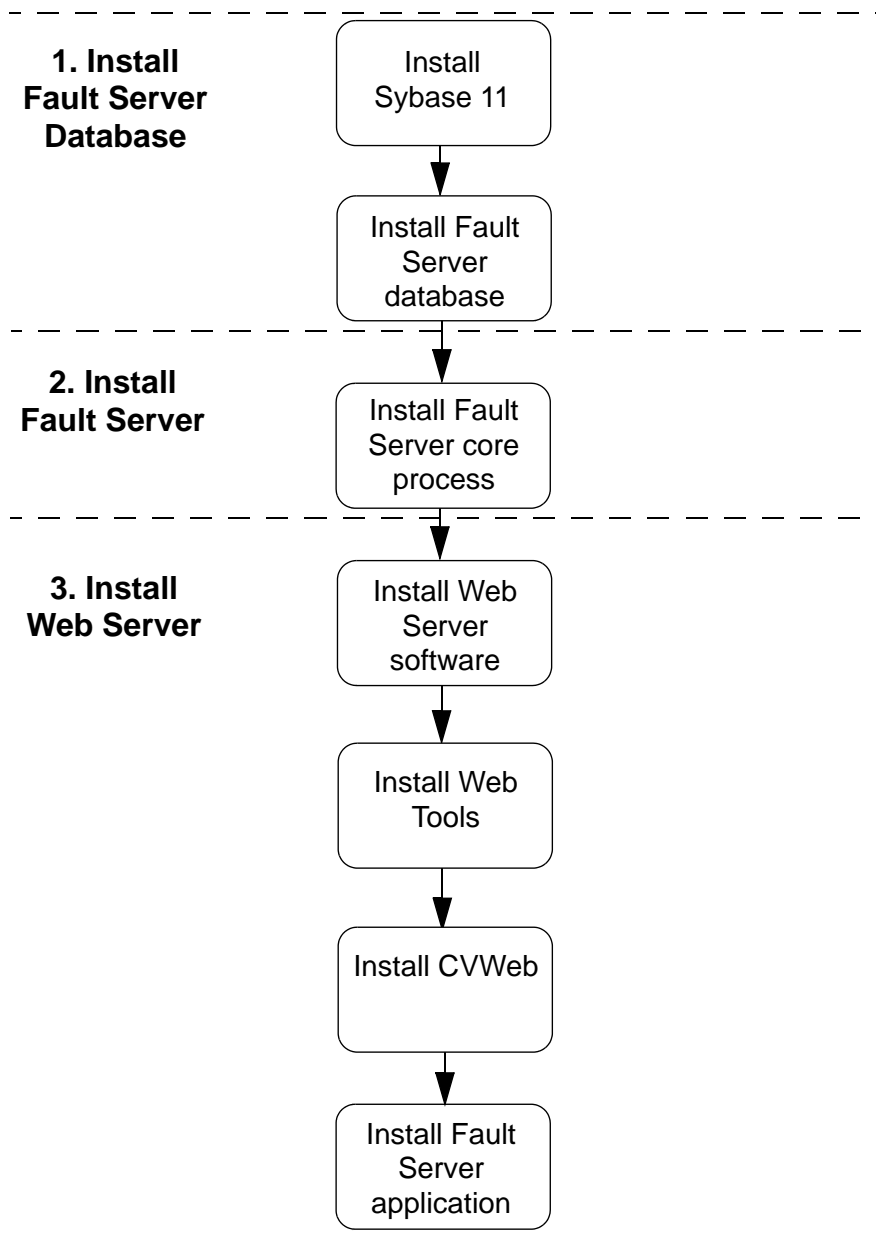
1. Install Fault Server Database

Install Sybase 11

Install Fault Server database

2. Install Fault Server

Install Fault Server core process

3. Install Web Server

Install Web Server software

Install Web Tools

Install CVWeb

Install Fault Server application